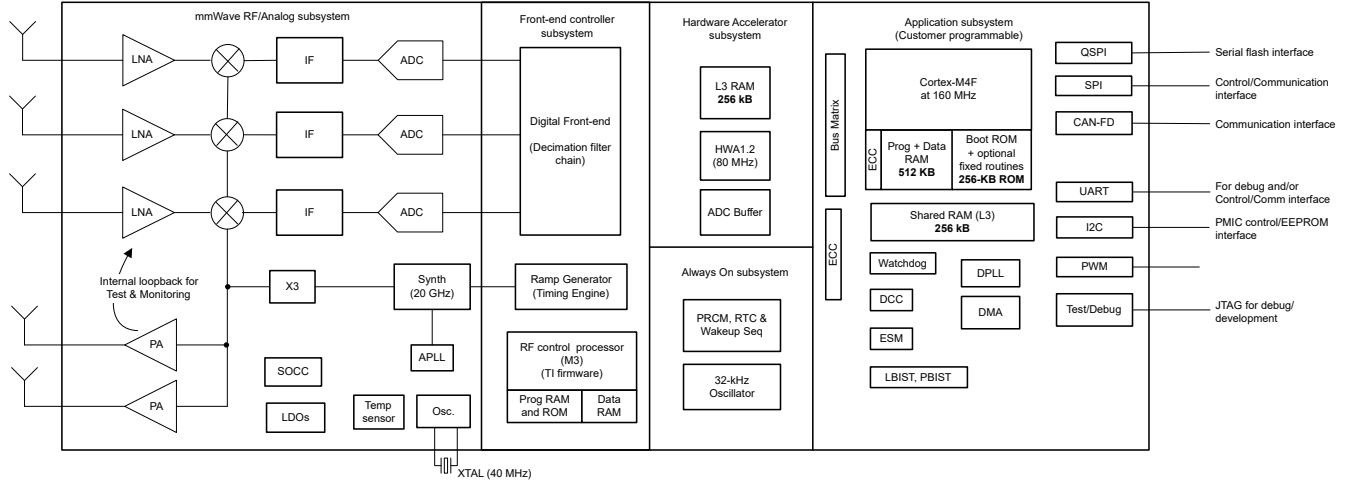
mmWave RF/Analog subsystem

LNA
IF
ADC
LNA
IF
ADC
LNA
IF
ADC

Internal loopback for Test & Monitoring

X3
Synth (20 GHz)
APLL
PA
PA
SOCC
LDOs
Temp sensor
Osc.
XTAL (40 MHz)

Front-end controller subsystem

Digital Front-end

(Decimation filter chain)

Ramp Generator (Timing Engine)

RF control processor (M3) (TI firmware)
Prog RAM and ROM
Data RAM

Hardware Accelerator subsystem

L3 RAM
**256 kB**

HWA1.2 (80 MHz)

ADC Buffer

Always On subsystem

PRCM, RTC & Wakeup Seq

32-kHz Oscillator

Application subsystem (Customer programmable)

Bus Matrix

Cortex-M4F at 160 MHz

ECC
Prog + Data RAM
**512 KB**
Boot ROM + optional fixed routines
**256-KB ROM**

ECC

Shared RAM (L3)
**256 kB**

Watchdog
DPLL
DCC
DMA
ESM
LBIST, PBIST

QSPI
Serial flash interface
SPI
Control/Communication interface
CAN-FD
Communication interface
UART
For debug and/or Control/Comm interface
I2C
PMIC control/EEPROM interface
PWM
Test/Debug
JTAG for debug/ development